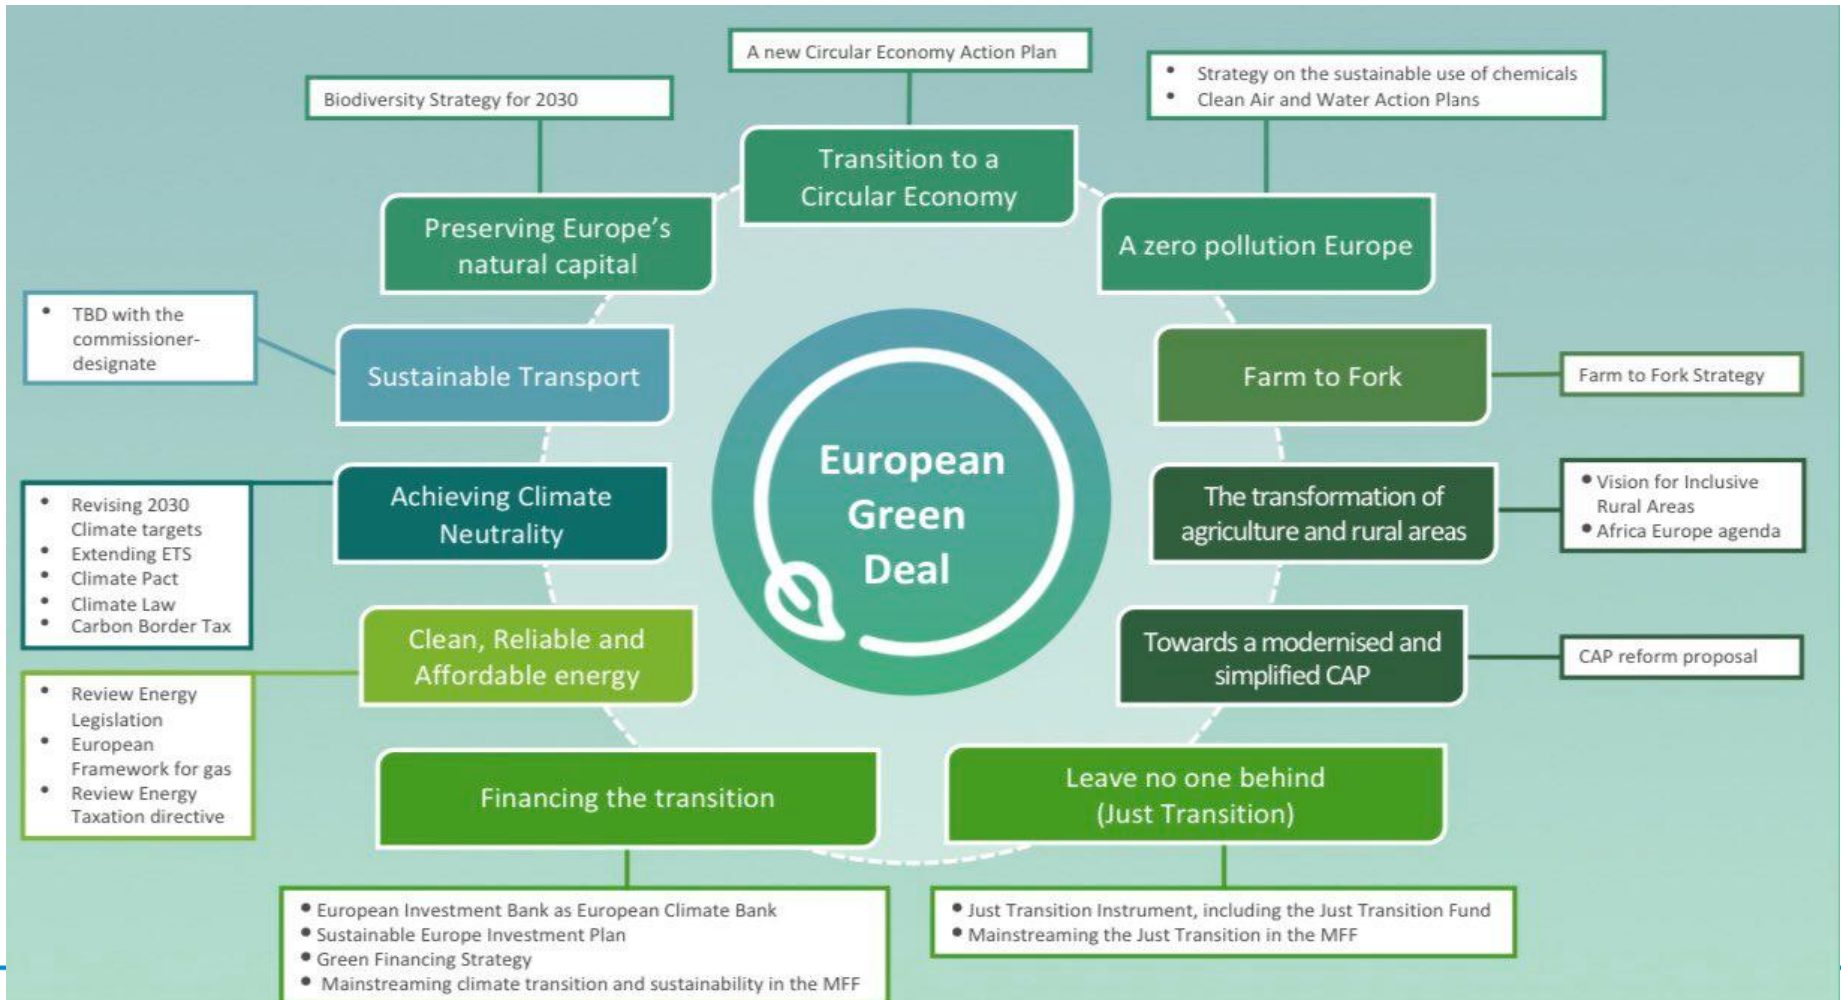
European Green Deal

A new Circular Economy Action Plan

Transition to a Circular Economy

- Strategy on the sustainable use of chemicals
- Clean Air and Water Action Plans

A zero pollution Europe

Biodiversity Strategy for 2030

Preserving Europe's natural capital

- TBD with the commissioner-designate

Sustainable Transport

Farm to Fork

Farm to Fork Strategy

- Revising 2030 Climate targets
- Extending ETS
- Climate Pact
- Climate Law
- Carbon Border Tax

Achieving Climate Neutrality

The transformation of agriculture and rural areas

- Vision for Inclusive Rural Areas
- Africa Europe agenda

Clean, Reliable and Affordable energy

- Review Energy Legislation
- European Framework for gas
- Review Energy Taxation directive

Towards a modernised and simplified CAP

CAP reform proposal

Financing the transition

- European Investment Bank as European Climate Bank
- Sustainable Europe Investment Plan
- Green Financing Strategy
- Mainstreaming climate transition and sustainability in the MFF

Leave no one behind (Just Transition)

- Just Transition Instrument, including the Just Transition Fund
- Mainstreaming the Just Transition in the MFF